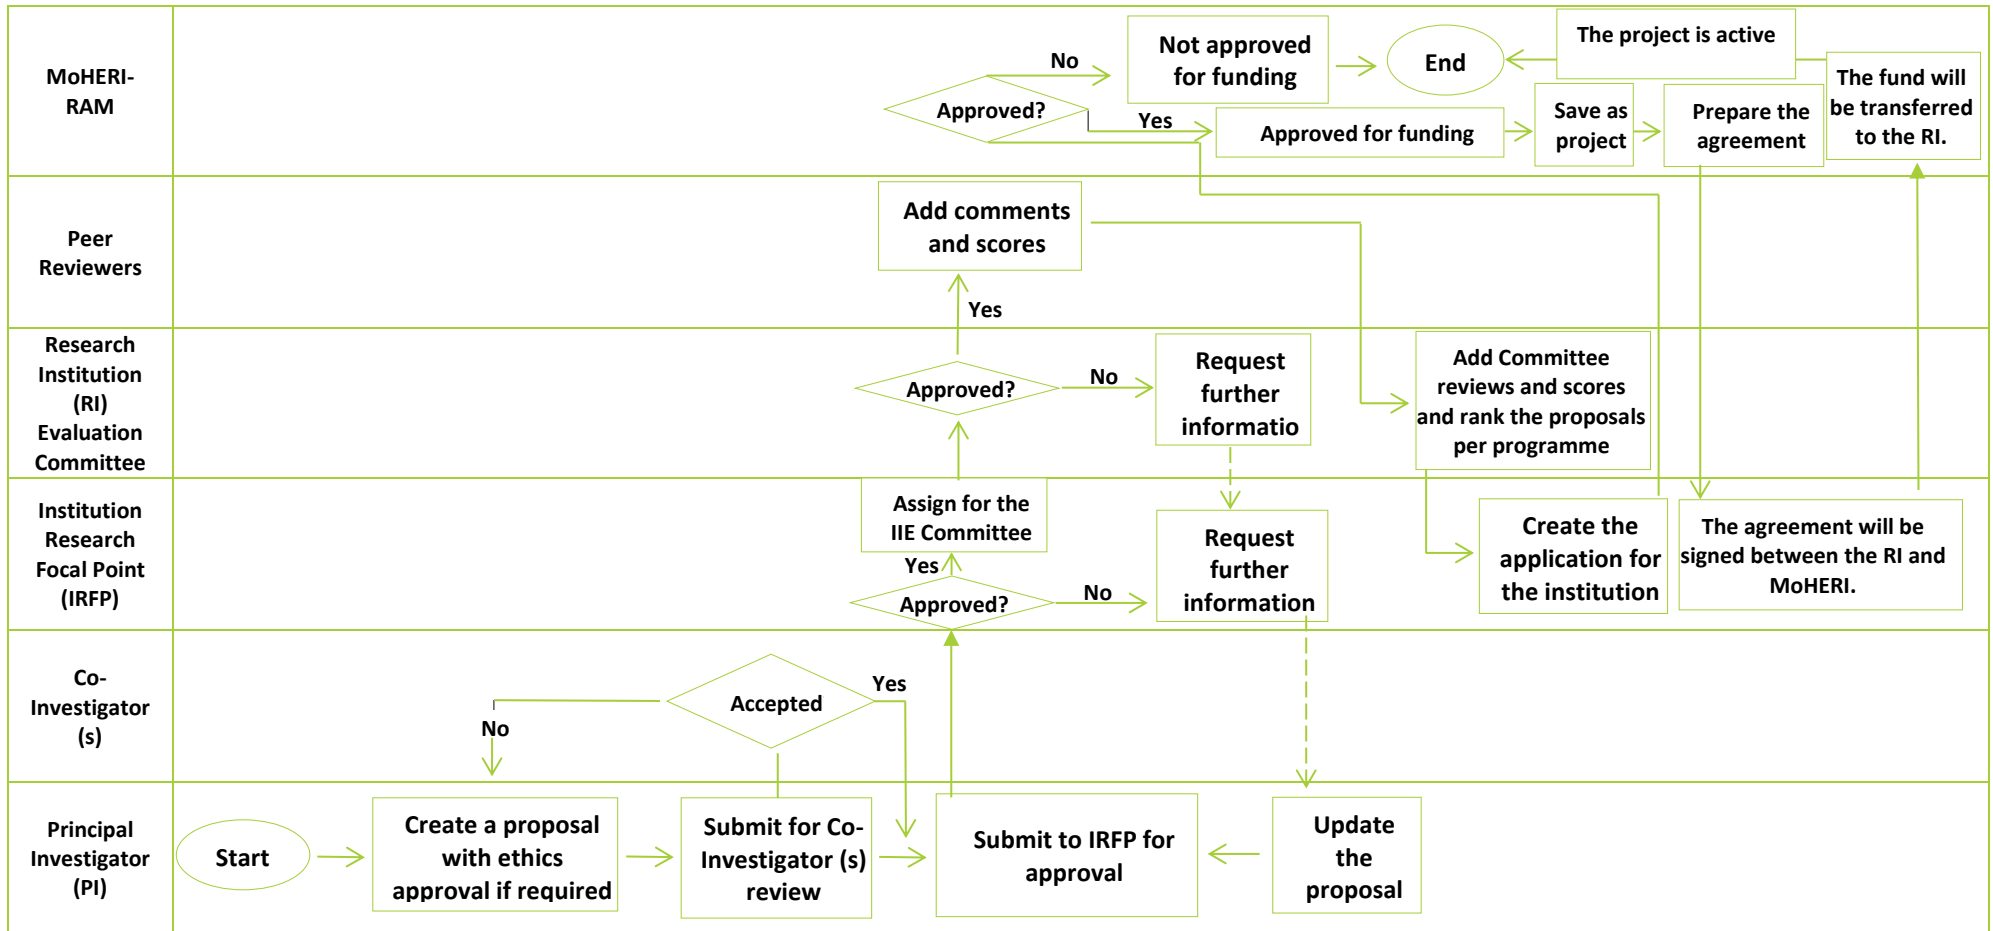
MoHERI-RAM

No

Not approved for funding

End

The project is active

Approved?

Yes

Approved for funding

Save as project

Prepare the agreement

The fund will be transferred to the RI.

Peer Reviewers

Add comments and scores

Yes

Research Institution (RI) Evaluation Committee

Approved?

No

Request further informatio

Add Committee reviews and scores and rank the proposals per programme

Institution Research Focal Point (IRFP)

Assign for the IIE Committee

Yes

Approved?

No

Request further information

Create the application for the institution

The agreement will be signed between the RI and MoHERI.

Co-Investigator (s)

Accepted

Yes

No

Principal Investigator (PI)

Start

Create a proposal with ethics approval if required

Submit for Co-Investigator (s) review

Submit to IRFP for approval

Update the proposal